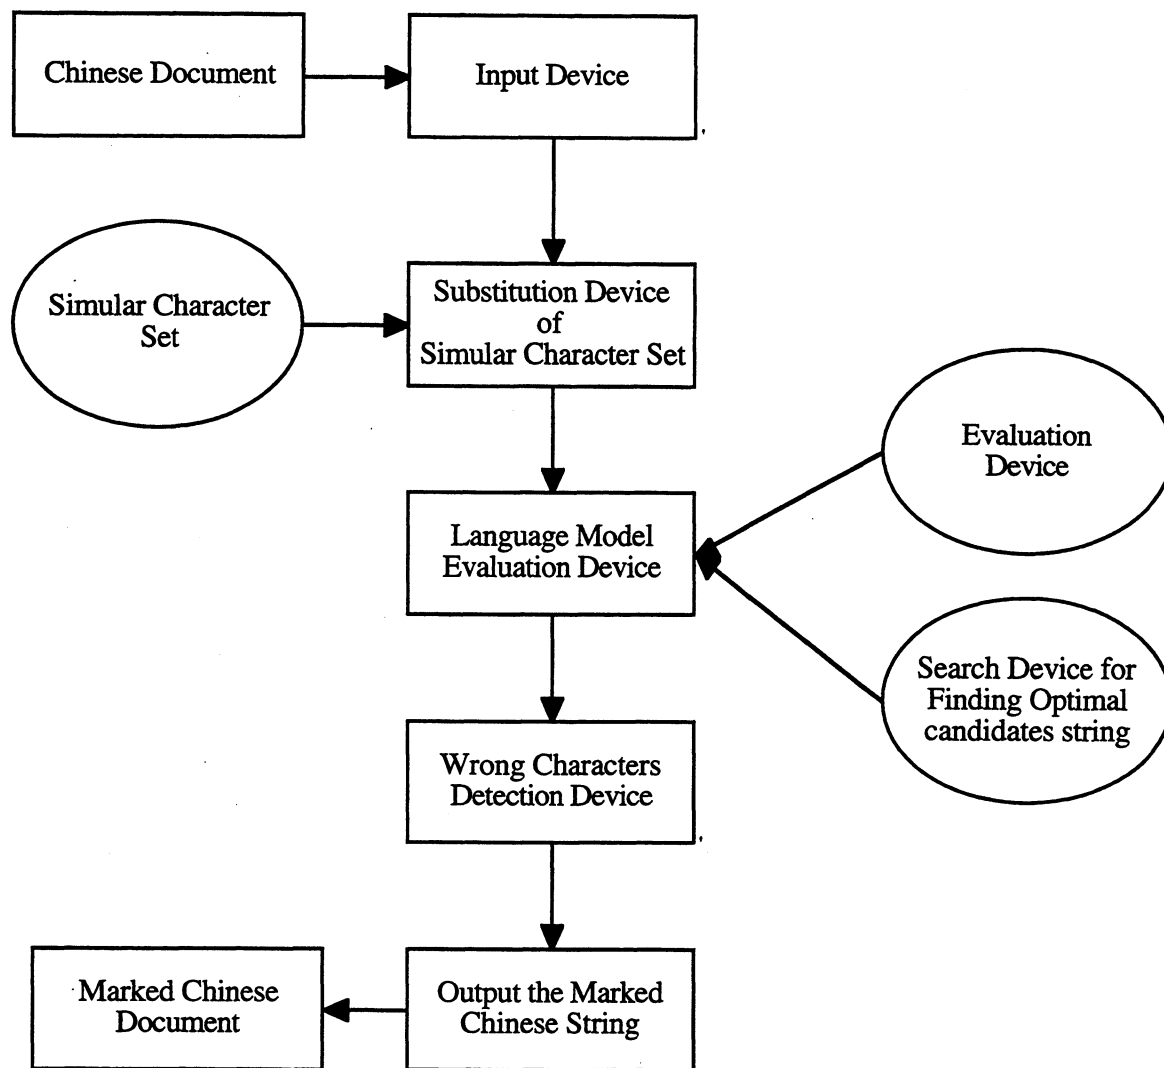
Chinese Document

Input Device

Simular Character Set

Substitution Device of Simular Character Set

Evaluation Device

Language Model Evaluation Device

Search Device for Finding Optimal candidates string

Wrong Characters Detection Device

Marked Chinese Document

Output the Marked Chinese String